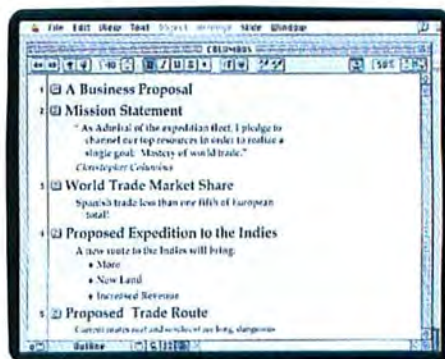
File Edit View Text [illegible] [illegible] Slide Window

COLUMBUS

1 A Business Proposal

2 Mission Statement

" As Admiral of the expedition fleet, I pledge to channel our top resources in order to realize a single goal: Mastery of world trade."
Christopher Columbus

3 World Trade Market Share

Spanish trade less than one fifth of European total!

4 Proposed Expedition to the Indies

A new route to the Indies will bring:

• More

• New Land

• Increased Revenue

5 Proposed Trade Route

Current routes east and southeast are long, dangerous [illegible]

Outline